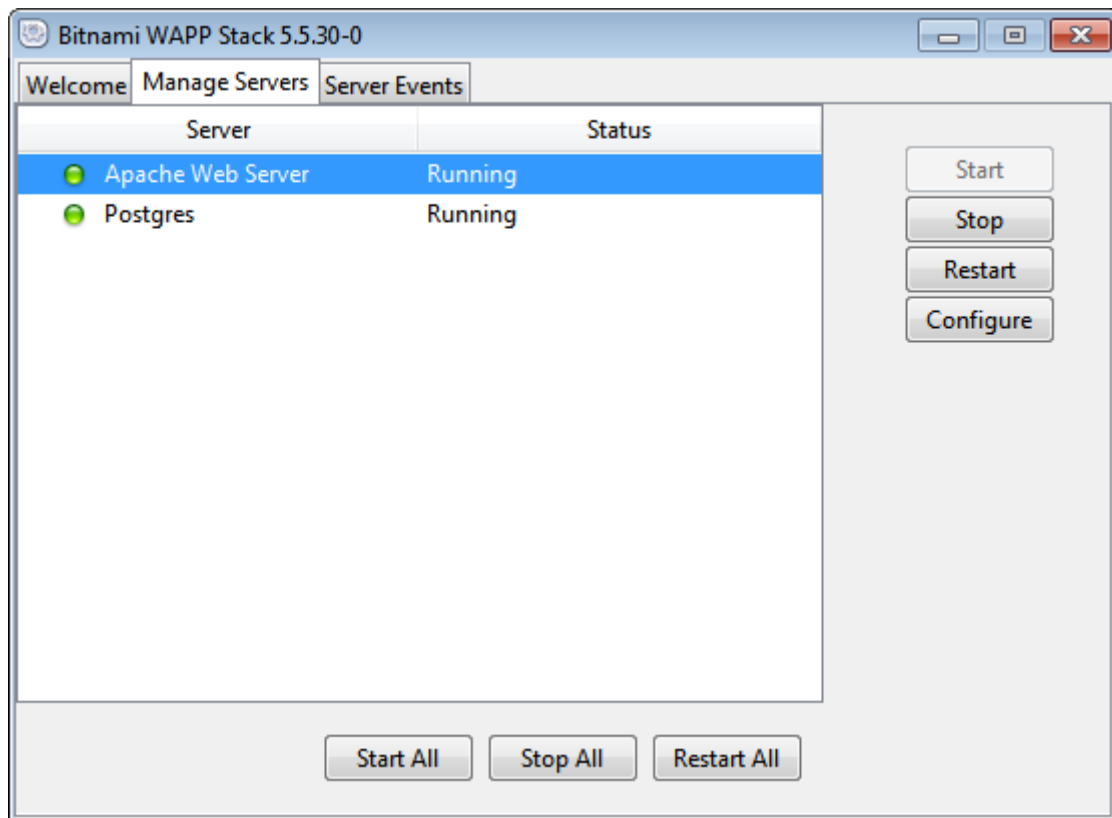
Bitnami WAPP Stack 5.5.30-0

Welcome | Manage Servers | Server Events

| Server | Status |
|---|---|
| Apache Web Server | Running |
| Postgres | Running |

Start
Stop
Restart
Configure

Start All | Stop All | Restart All